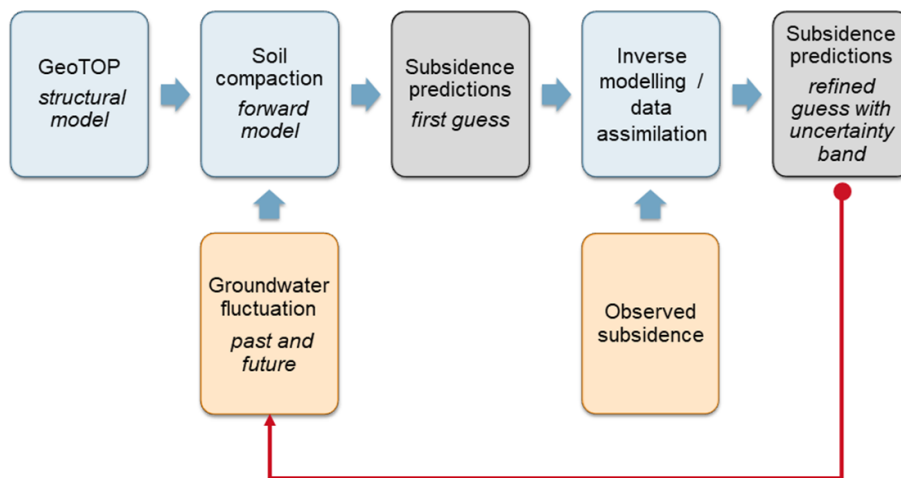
GeoTOP
*structural model*

Soil compaction
*forward model*

Subsidence predictions
*first guess*

Inverse modelling / data assimilation

Subsidence predictions
*refined guess with uncertainty band*

Groundwater fluctuation
*past and future*

Observed subsidence